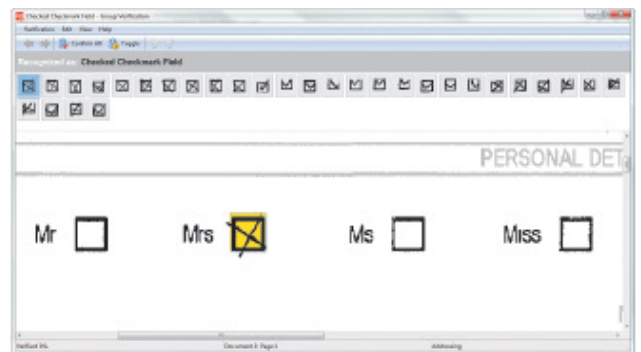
Checked Checkmark Field - Group Verification

Verification Edit View Help

Confirm All Toggle

Recognized as: Checked Checkmark Field

PERSONAL DET

Mr

Mrs

Ms

Miss

Verified: 0%

Document 3: Page 1

Addressing